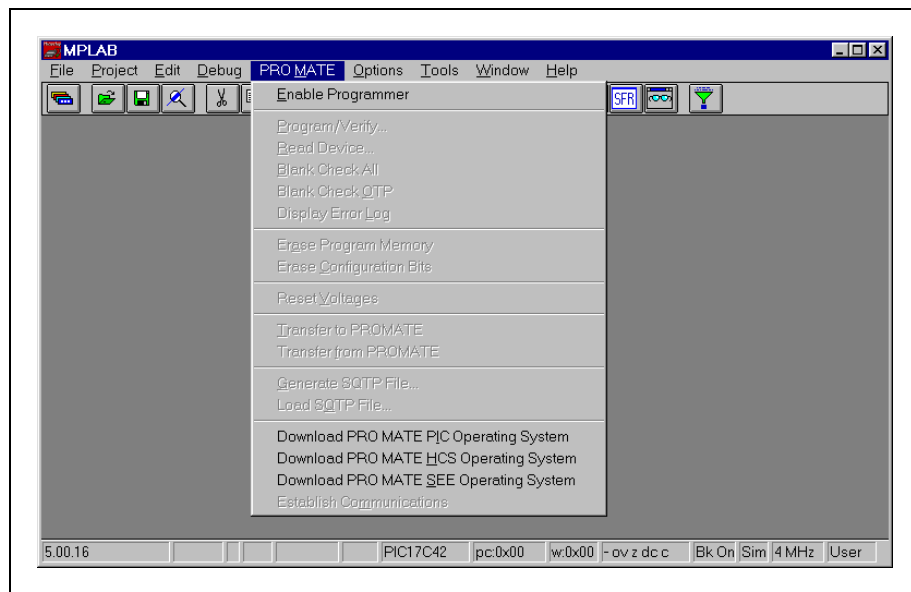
MPLAB

File Project Edit Debug PRO MATE Options Tools Window Help

SFR

Enable Programmer

Program/Verify...
Read Device...
Blank Check All
Blank Check OTP
Display Error Log

Erase Program Memory
Erase Configuration Bits

Reset Voltages

Transfer to PROMATE
Transfer from PROMATE

Generate SQTP File...
Load SQTP File...

Download PRO MATE PIC Operating System
Download PRO MATE HCS Operating System
Download PRO MATE SEE Operating System
Establish Communications

| 5.00.16 | | | | | | PIC17C42 | pc:0x00 | w:0x00 | - ov z dc c | Bk On | Sim | 4 MHz | User |
|---|---|---|---|---|---|---|---|---|---|---|---|---|---|